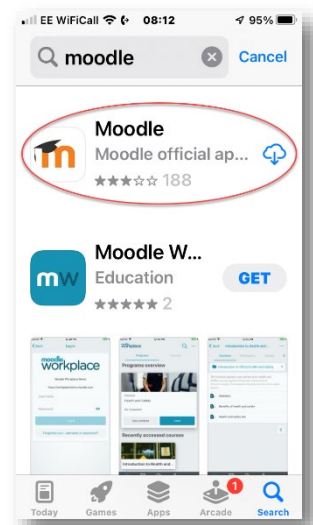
EE WiFiCall 08:12 95%

moodle

Cancel

Moodle

Moodle official ap...

188

Moodle W...

Education

GET

2

moodle workplace

Programs overview

Recently accessed courses

Introduction to Health and

Today

Games

Apps

Arcade

1

Search